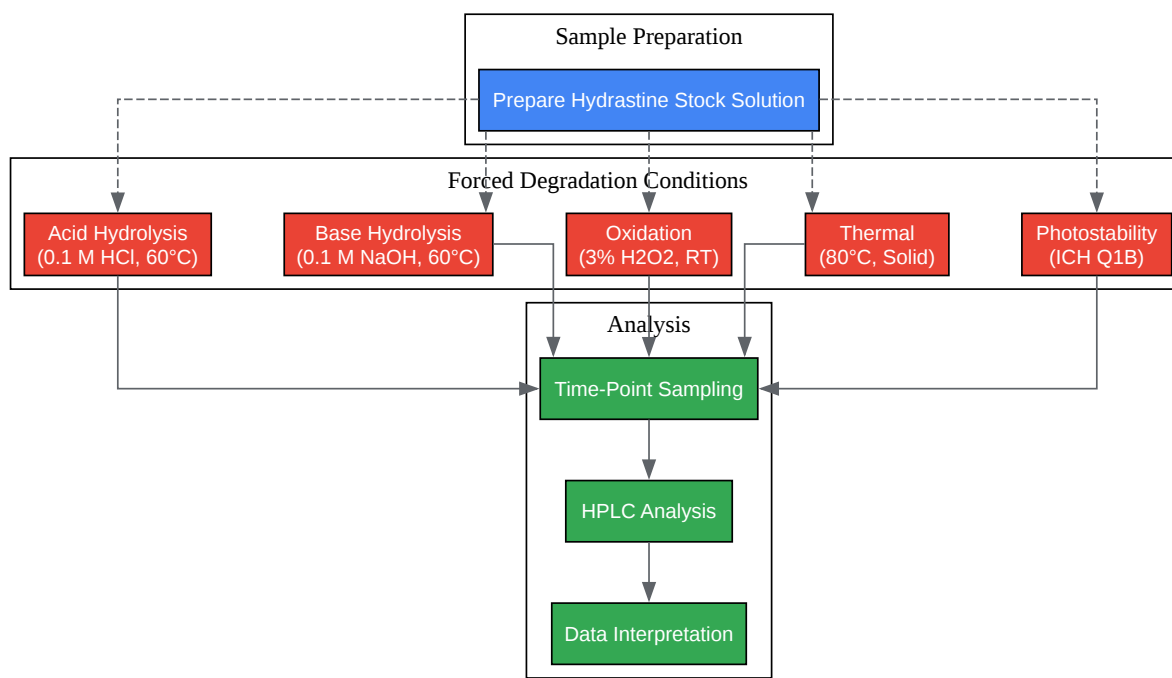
Sample Preparation

Prepare Hydrastine Stock Solution

Forced Degradation Conditions

Acid Hydrolysis (0.1 M HCl, 60°C)

Base Hydrolysis (0.1 M NaOH, 60°C)

Oxidation (3% H2O2, RT)

Thermal (80°C, Solid)

Photostability (ICH Q1B)

Analysis

Time-Point Sampling

HPLC Analysis

Data Interpretation